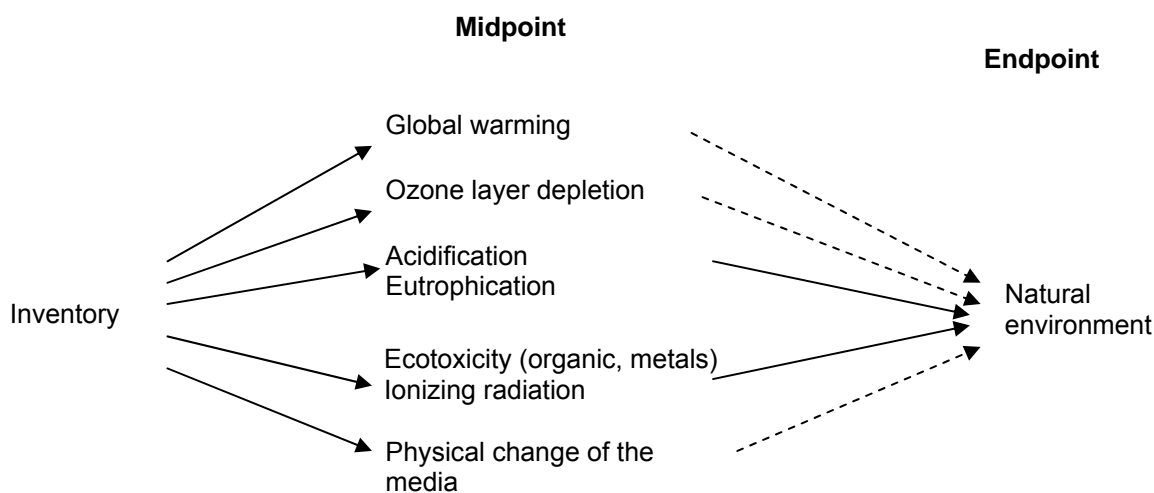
**Midpoint**

**Endpoint**

Inventory

Global warming

Ozone layer depletion

Acidification
Eutrophication

Ecotoxicity (organic, metals)
Ionizing radiation

Physical change of the media

Natural environment